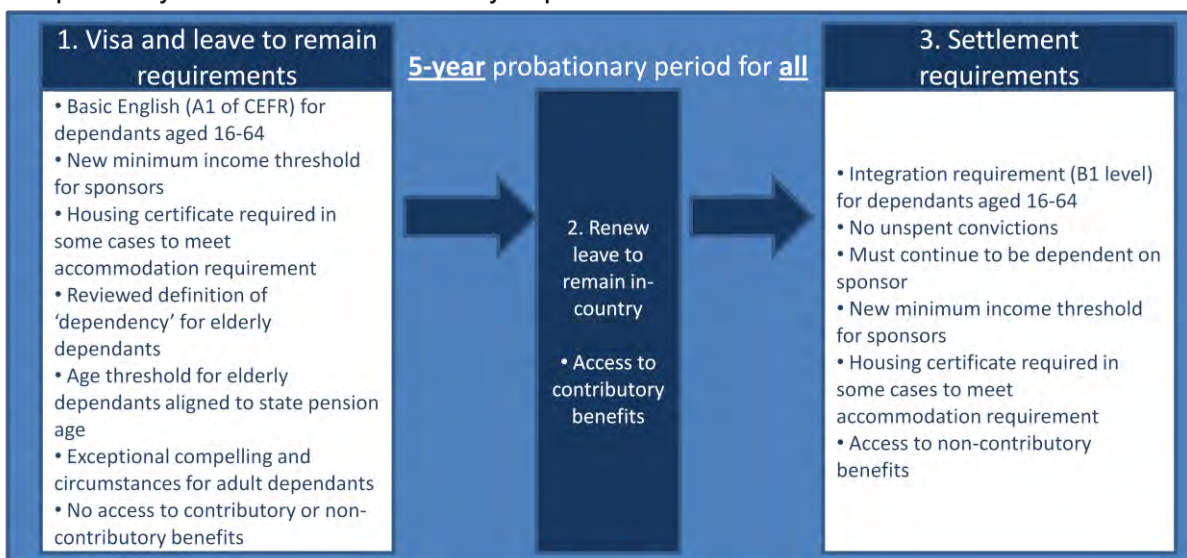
1. Visa and leave to remain requirements

• Basic English (A1 of CEFR) for dependants aged 16-64
• New minimum income threshold for sponsors
• Housing certificate required in some cases to meet accommodation requirement
• Reviewed definition of 'dependency' for elderly dependants
• Age threshold for elderly dependants aligned to state pension age
• Exceptional compelling and circumstances for adult dependants
• No access to contributory or non-contributory benefits

**5-year** probationary period for **all**

2. Renew leave to remain in-country

• Access to contributory benefits

3. Settlement requirements

• Integration requirement (B1 level) for dependants aged 16-64
• No unspent convictions
• Must continue to be dependent on sponsor
• New minimum income threshold for sponsors
• Housing certificate required in some cases to meet accommodation requirement
• Access to non-contributory benefits